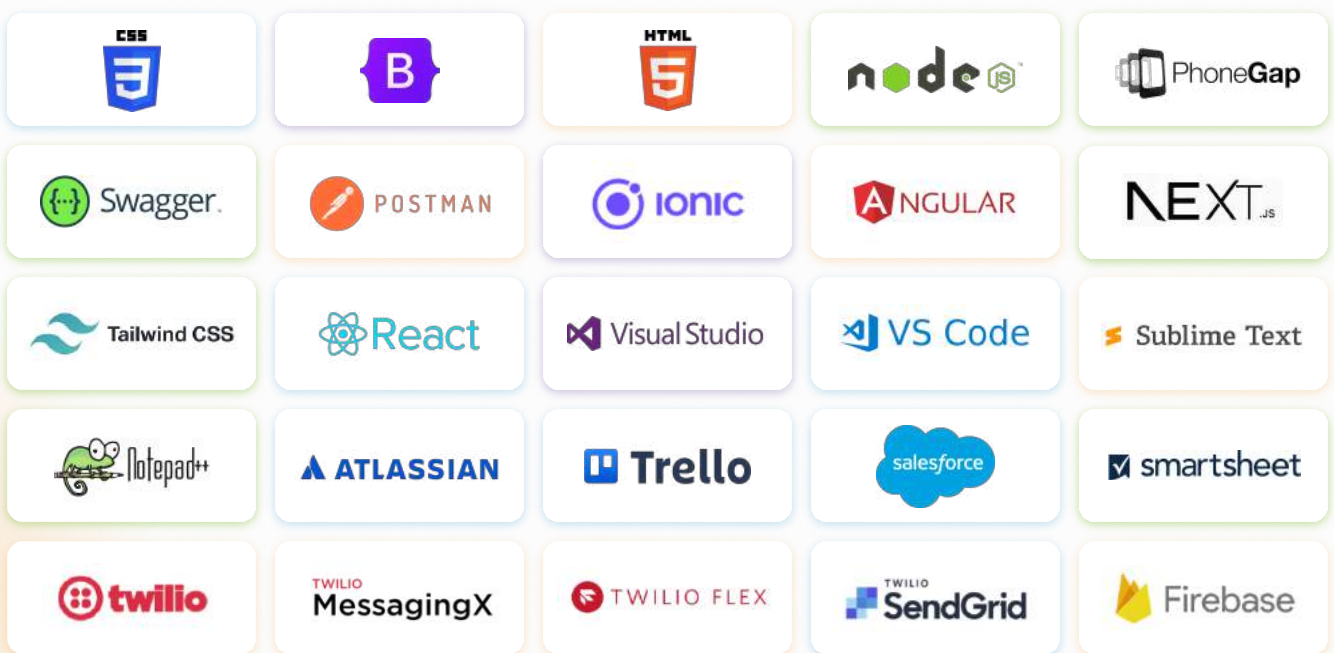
CSS
3
B
HTML
5
node js
PhoneGap

Swagger.
POSTMAN
ionic
ANGULAR
NEXT.JS

Tailwind CSS
React
Visual Studio
VS Code
Sublime Text

Notepad++
ATLASSIAN
Trello
salesforce
smartsheet

twilio
TWILIO MessagingX
TWILIO FLEX
TWILIO SendGrid
Firebase